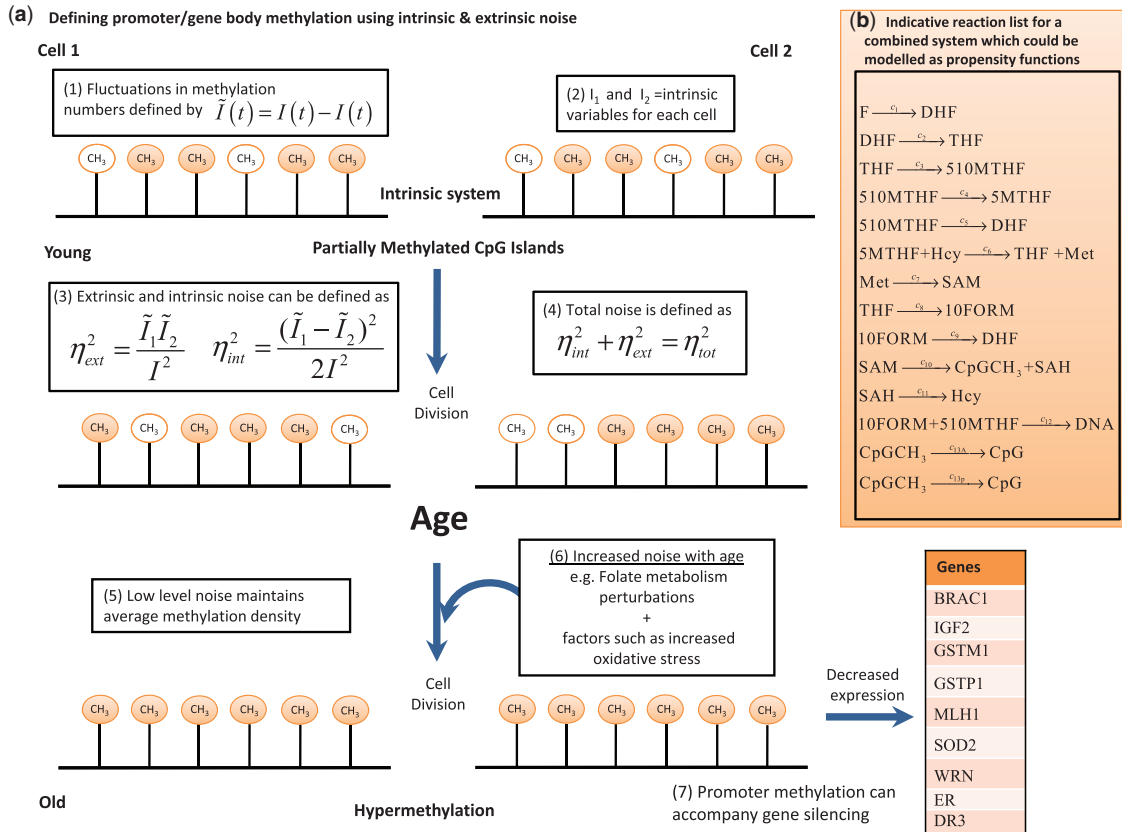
(a) Defining promoter/gene body methylation using intrinsic & extrinsic noise

Cell 1

Cell 2

(1) Fluctuations in methylation numbers defined by $\tilde{I}(t) = I(t) - I(t)$

(2) $I_1$ and $I_2$ =intrinsic variables for each cell

$CH_3$ $CH_3$ $CH_3$ $CH_3$ $CH_3$ $CH_3$

$CH_3$ $CH_3$ $CH_3$ $CH_3$ $CH_3$ $CH_3$

Intrinsic system

Young

Partially Methylated CpG Islands

(3) Extrinsic and intrinsic noise can be defined as
$\eta_{ext}^2 = \frac{\tilde{I}_1 \tilde{I}_2}{I^2} \quad \eta_{int}^2 = \frac{(\tilde{I}_1 - \tilde{I}_2)^2}{2I^2}$

(4) Total noise is defined as
$\eta_{int}^2 + \eta_{ext}^2 = \eta_{tot}^2$

Cell Division

$CH_3$ $CH_3$ $CH_3$ $CH_3$ $CH_3$ $CH_3$

$CH_3$ $CH_3$ $CH_3$ $CH_3$ $CH_3$ $CH_3$

Age

(5) Low level noise maintains average methylation density

(6) Increased noise with age
e.g. Folate metabolism perturbations
+
factors such as increased oxidative stress

Cell Division

$CH_3$ $CH_3$ $CH_3$ $CH_3$ $CH_3$ $CH_3$

$CH_3$ $CH_3$ $CH_3$ $CH_3$ $CH_3$ $CH_3$

Decreased expression

Old

Hypermethylation

(7) Promoter methylation can accompany gene silencing

(b) Indicative reaction list for a combined system which could be modelled as propensity functions

$F \xrightarrow{c_1} DHF$
$DHF \xrightarrow{c_2} THF$
$THF \xrightarrow{c_3} 510MTHF$
$510MTHF \xrightarrow{c_4} 5MTHF$
$510MTHF \xrightarrow{c_5} DHF$
$5MTHF + Hcy \xrightarrow{c_6} THF + Met$
$Met \xrightarrow{c_7} SAM$
$THF \xrightarrow{c_8} 10FORM$
$10FORM \xrightarrow{c_9} DHF$
$SAM \xrightarrow{c_{10}} CpGCH_3 + SAH$
$SAH \xrightarrow{c_{11}} Hcy$
$10FORM + 510MTHF \xrightarrow{c_{12}} DNA$
$CpGCH_3 \xrightarrow{c_{13A}} CpG$
$CpGCH_3 \xrightarrow{c_{13P}} CpG$

| Genes |
|---|
| BRAC1 |
| IGF2 |
| GSTM1 |
| GSTP1 |
| MLH1 |
| SOD2 |
| WRN |
| ER |
| DR3 |